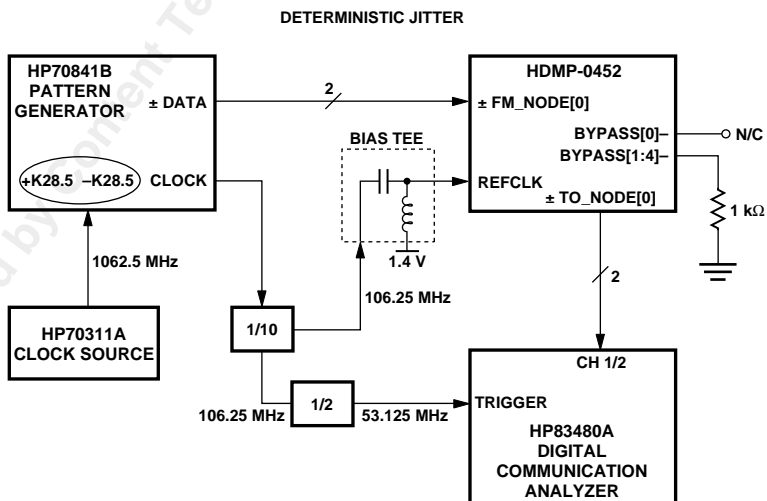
DETERMINISTIC JITTER

HP70841B PATTERN GENERATOR

± DATA

+K28.5 –K28.5

CLOCK

2

HDMP-0452

± FM_NODE[0]

BYPASS[0]–

N/C

BYPASS[1:4]–

BIAS TEE

REFCLK

± TO_NODE[0]

1 kΩ

1.4 V

1062.5 MHz

106.25 MHz

2

HP70311A CLOCK SOURCE

1/10

CH 1/2

1/2

106.25 MHz

53.125 MHz

TRIGGER

HP83480A DIGITAL COMMUNICATION ANALYZER